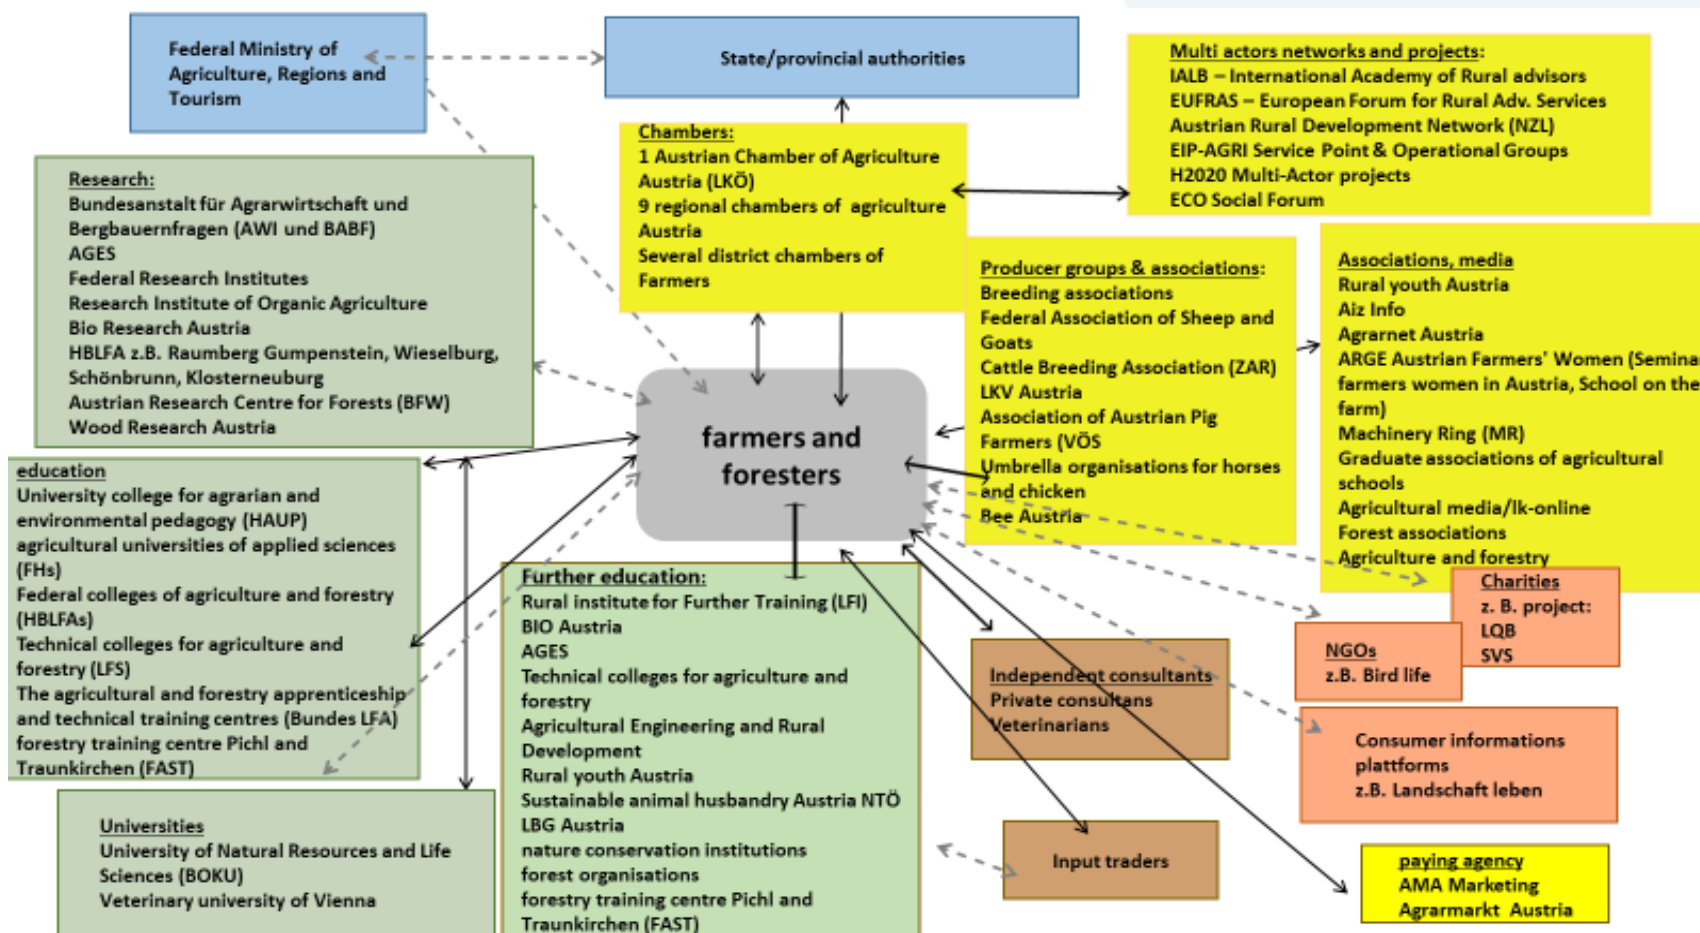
Federal Ministry of Agriculture, Regions and Tourism

State/provincial authorities

Multi actors networks and projects:
IALB – International Academy of Rural advisors
EUFRAS – European Forum for Rural Adv. Services
Austrian Rural Development Network (NZL)
EIP-AGRI Service Point & Operational Groups
H2020 Multi-Actor projects
ECO Social Forum

Chambers:
1 Austrian Chamber of Agriculture Austria (LKÖ)
9 regional chambers of agriculture Austria
Several district chambers of Farmers

Research:
Bundesanstalt für Agrarwirtschaft und Bergbauernfragen (AWI und BABF)
AGES
Federal Research Institutes
Research Institute of Organic Agriculture
Bio Research Austria
HBLFA z.B. Raumberg Gumpenstein, Wieselburg, Schönbrunn, Klosterneuburg
Austrian Research Centre for Forests (BFW)
Wood Research Austria

Producer groups & associations:
Breeding associations
Federal Association of Sheep and Goats
Cattle Breeding Association (ZAR)
LKV Austria
Association of Austrian Pig Farmers (VÖS
Umbrella organisations for horses and chicken
Bee Austria

Associations, media
Rural youth Austria
Aiz Info
Agrarnet Austria
ARGE Austrian Farmers' Women (Semina farmers women in Austria, School on the farm)
Machinery Ring (MR)
Graduate associations of agricultural schools
Agricultural media/lk-online
Forest associations
Agriculture and forestry

farmers and foresters

education
University college for agrarian and environmental pedagogy (HAUP)
agricultural universities of applied sciences (FHs)
Federal colleges of agriculture and forestry (HBLFAs)
Technical colleges for agriculture and forestry (LFS)
The agricultural and forestry apprenticeship and technical training centres (Bundes LFA)
forestry training centre Pichl and Traunkirchen (FAST)

Further education:
Rural institute for Further Training (LFI)
BIO Austria
AGES
Technical colleges for agriculture and forestry
Agricultural Engineering and Rural Development
Rural youth Austria
Sustainable animal husbandry Austria NTÖ
LBG Austria
nature conservation institutions
forest organisations
forestry training centre Pichl and Traunkirchen (FAST)

Charities
z. B. project:
LQB
SVS

NGOs
z.B. Bird life

Independent consultants
Private consultans
Veterinarians

Consumer informations plattforms
z.B. Landschaft leben

Universities
University of Natural Resources and Life Sciences (BOKU)
Veterinary university of Vienna

Input traders

paying agency
AMA Marketing
Agrarmarkt Austria